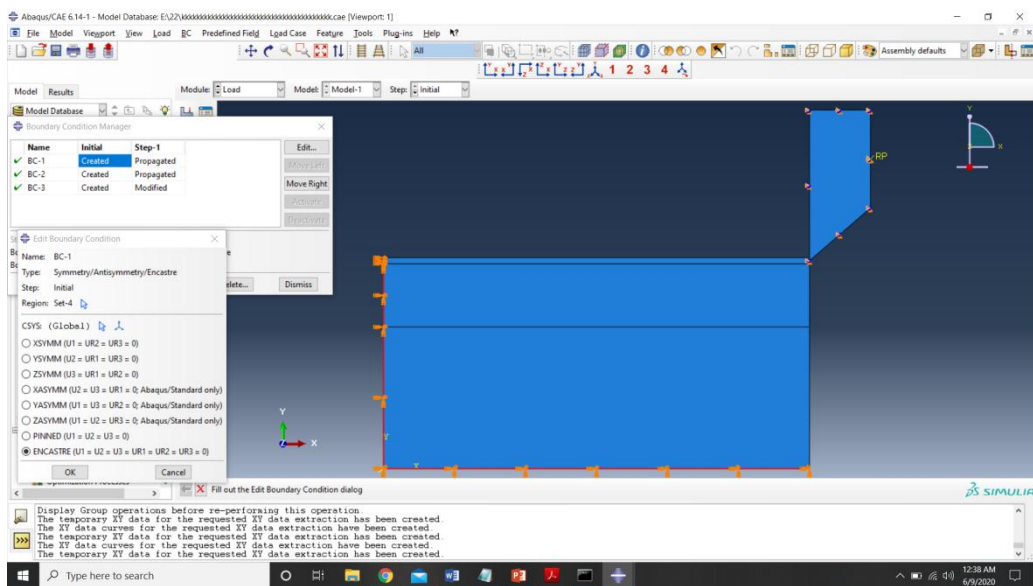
Abaqus/CAE 6.14-1 - Model Database: E:\22\kkkkkkkkkkkkkkkkkkkkkkkkkkkkkkkkkkkkkkkkk.cae [Viewport: 1]

File Model Viewport View Load BC Predefined Field Load Case Feature Tools Plug-ins Help

All

Assembly defaults

1 2 3 4

Model Results

Module: Load Model: Model-1 Step: Initial

Model Database

Boundary Condition Manager

| Name | Initial | Step-1 |
|---|---|---|
| BC-1 | Created | Propagated |
| BC-2 | Created | Propagated |
| BC-3 | Created | Modified |

Edit...
Move Left
Move Right
Activate
Deactivate

elete...
Dismiss

Edit Boundary Condition

Name: BC-1
Type: Symmetry/Antisymmetry/Encastre
Step: Initial
Region: Set-4

CSYS: (Global)

XSYMM (U1 = UR2 = UR3 = 0)
YSYMM (U2 = UR1 = UR3 = 0)
ZSYMM (U3 = UR1 = UR2 = 0)
XASYMM (U2 = U3 = UR1 = 0; Abaqus/Standard only)
YASYMM (U1 = U3 = UR2 = 0; Abaqus/Standard only)
ZASYMM (U1 = U2 = UR3 = 0; Abaqus/Standard only)
PINNED (U1 = U2 = U3 = 0)
ENCASTRE (U1 = U2 = U3 = UR1 = UR2 = UR3 = 0)

OK Cancel

RP

Y
X

Fill out the Edit Boundary Condition dialog

SIMULIA

Display Group operations before re-performing this operation.
The temporary XY data for the requested XY data extraction has been created.
The XY data curves for the requested XY data extraction have been created.
The temporary XY data for the requested XY data extraction has been created.
The XY data curves for the requested XY data extraction have been created.
The temporary XY data for the requested XY data extraction has been created.

Type here to search

12:38 AM
6/9/2020